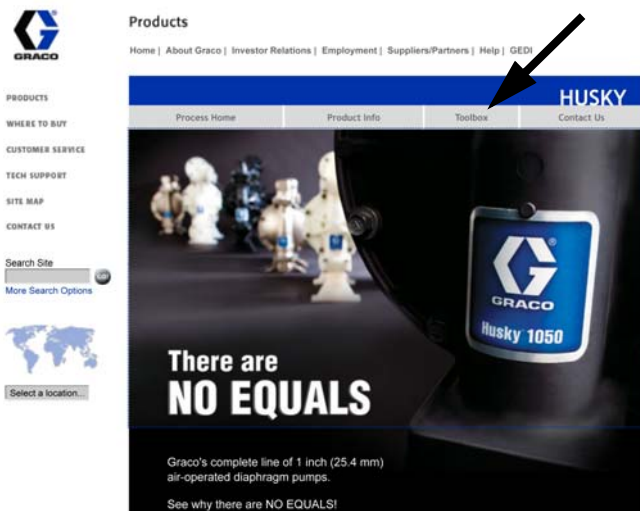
GRACO

Products

Home | About Graco | Investor Relations | Employment | Suppliers/Partners | Help | GEDI

HUSKY

Process Home
Product Info
Toolbox
Contact Us

PRODUCTS
WHERE TO BUY
CUSTOMER SERVICE
TECH SUPPORT
SITE MAP
CONTACT US

Search Site
GO
More Search Options

Select a location...

GRACO
Husky 1050

There are
NO EQUALS

Graco's complete line of 1 inch (25.4 mm) air-operated diaphragm pumps.

See why there are NO EQUALS!